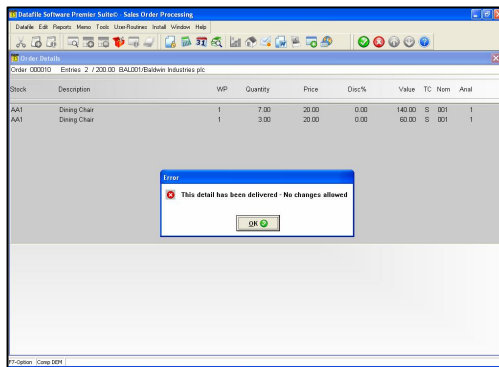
Datafile Software Premier Suite© - Sales Order Processing

Datafile Edit Reports Memo Tools User-Routines Install Window Help

Order Details

Order 000010 Entries 2 / 200.00 BAL001/Baldwin Industries plc

| Stock | Description | WP | Quantity | Price | Disc% | Value | TC | Nom | Anal |
|---|---|---|---|---|---|---|---|---|---|
| AA1 | Dining Chair | 1 | 7.00 | 20.00 | 0.00 | 140.00 | S | 001 | 1 |
| AA1 | Dining Chair | 1 | 3.00 | 20.00 | 0.00 | 60.00 | S | 001 | 1 |

Error

This detail has been delivered - No changes allowed

OK

F7-Option Comp DEM